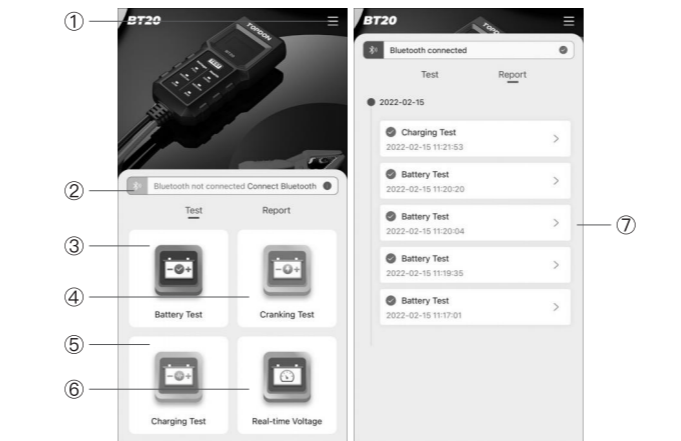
①
BT20
TOPDON
②
Bluetooth not connected Connect Bluetooth
Test
Report
③
④
Battery Test
Cranking Test
⑤
⑥
Charging Test
Real-time Voltage

BT20
Bluetooth connected
Test
Report
2022-02-15
Charging Test
2022-02-15 11:21:53
Battery Test
2022-02-15 11:20:20
Battery Test
2022-02-15 11:20:04
⑦
Battery Test
2022-02-15 11:19:35
Battery Test
2022-02-15 11:17:01